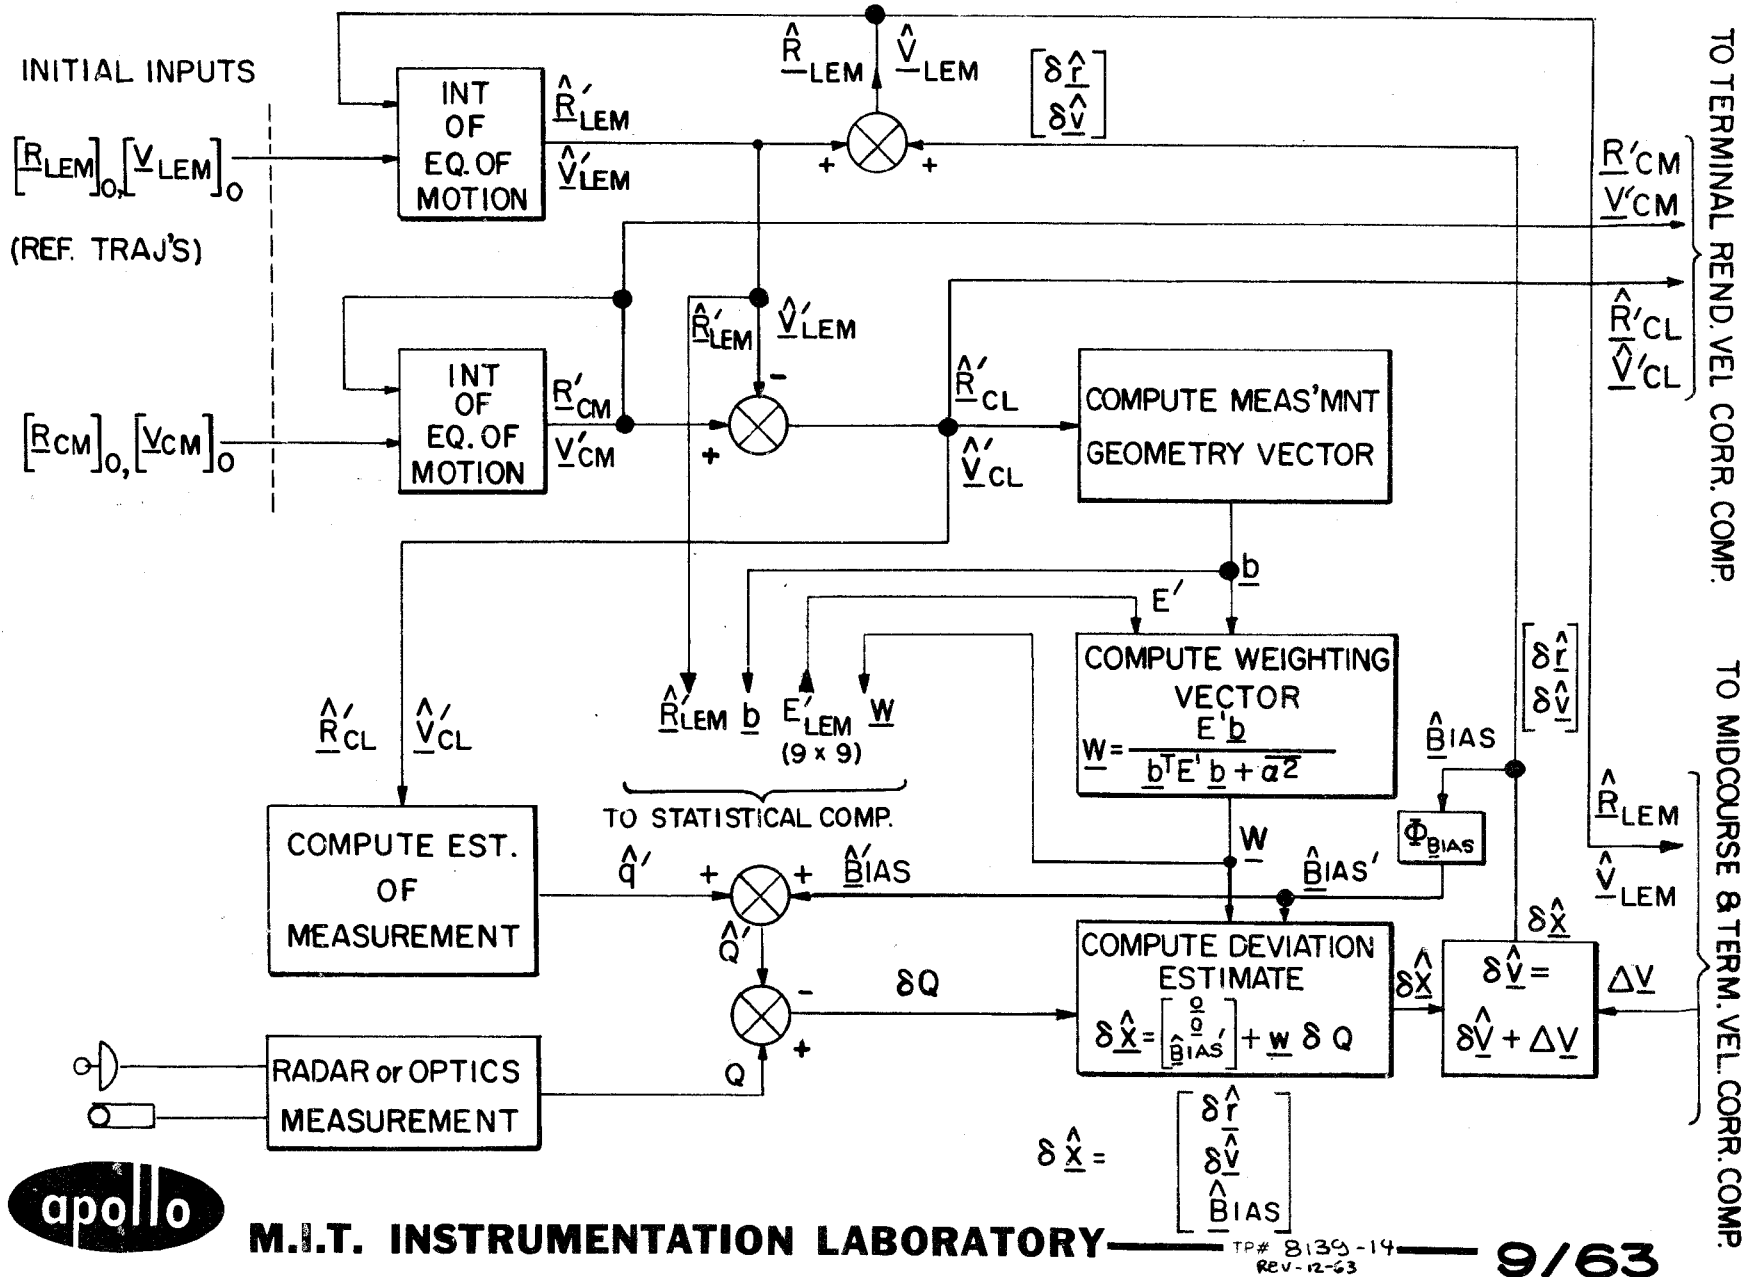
INITIAL INPUTS

$[\underline{R}_{LEM}]_0, [\underline{V}_{LEM}]_0$

(REF. TRAJ'S)

$[\underline{R}_{CM}]_0, [\underline{V}_{CM}]_0$

INT OF EQ. OF MOTION

$\underline{\hat{R}}'_{LEM}$ $\underline{\hat{V}}'_{LEM}$

$\underline{\hat{R}}_{LEM}$ $\underline{\hat{V}}_{LEM}$

+ +

$\begin{bmatrix} \delta\underline{\hat{r}} \\ \delta\underline{\hat{v}} \end{bmatrix}$

INT OF EQ. OF MOTION

$\underline{R}'_{CM}$ $\underline{V}'_{CM}$

$\underline{\hat{R}}'_{LEM}$ $\underline{\hat{V}}'_{LEM}$

- +

$\underline{\hat{R}}'_{CL}$ $\underline{\hat{V}}'_{CL}$

COMPUTE MEAS'MNT GEOMETRY VECTOR

$\underline{R}'_{CM}$ $\underline{V}'_{CM}$ $\underline{\hat{R}}'_{CL}$ $\underline{\hat{V}}'_{CL}$

TO TERMINAL REND. VEL CORR. COMP.

$\underline{b}$

$E'$

COMPUTE WEIGHTING VECTOR $\underline{W} = \frac{E'\underline{b}}{\underline{b}^T E' \underline{b} + \overline{\alpha^2}}$

$\underline{\hat{R}}'_{CL}$ $\underline{\hat{V}}'_{CL}$

$\underline{\hat{R}}'_{LEM}$ $\underline{b}$ $E'_{LEM}$ $\underline{W}$ (9 x 9)

TO STATISTICAL COMP.

$\begin{bmatrix} \delta\underline{\hat{r}} \\ \delta\underline{\hat{v}} \end{bmatrix}$

$\underline{\hat{B}}IAS$

$\Phi_{BIAS}$

$\underline{\hat{R}}_{LEM}$ $\underline{\hat{V}}_{LEM}$

TO MIDCOURSE & TERM. VEL. CORR. COMP.

COMPUTE EST. OF MEASUREMENT

$\hat{q}'$ + + $\underline{\hat{B}}'IAS$

$\underline{W}$ $\underline{\hat{B}}IAS'$

$\hat{Q}'$

- $\delta Q$

+ Q

COMPUTE DEVIATION ESTIMATE $\delta\underline{\hat{x}} = \begin{bmatrix} \underline{0} \\ \underline{0} \\ \underline{\hat{B}}IAS' \end{bmatrix} + \underline{w}\,\delta Q$

$\delta\underline{\hat{x}}$

$\delta\underline{\hat{x}}$

$\delta\underline{\hat{v}} = \delta\underline{\hat{V}} + \Delta\underline{V}$

$\Delta\underline{V}$

RADAR or OPTICS MEASUREMENT

$\delta\underline{\hat{x}} = \begin{bmatrix} \delta\underline{\hat{r}} \\ \delta\underline{\hat{v}} \\ \underline{\hat{B}}IAS \end{bmatrix}$

apollo

M.I.T. INSTRUMENTATION LABORATORY TP# 8139-14 REV-12-63 9/63